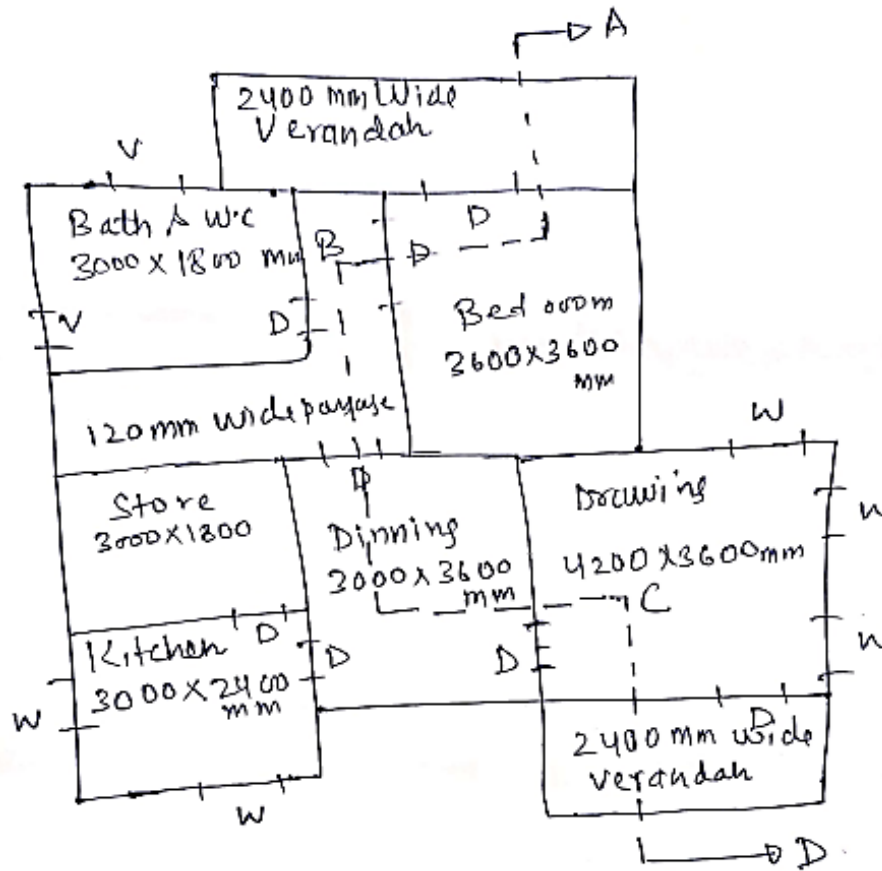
A
2400 mm Wide Verandah
V
Bath & W.C
3000 X 1800 mm
B
D
D
V
D
Bed room
3600X3600 mm
120 mm wide passage
W
D
Store
3000X1800
Dinning
3000 X 3600 mm
Drawing
4200 X 3600mm
W
C
W
Kitchen
D
3000 X 2400 mm
D
D
W
2400 mm wide verandah
W
D